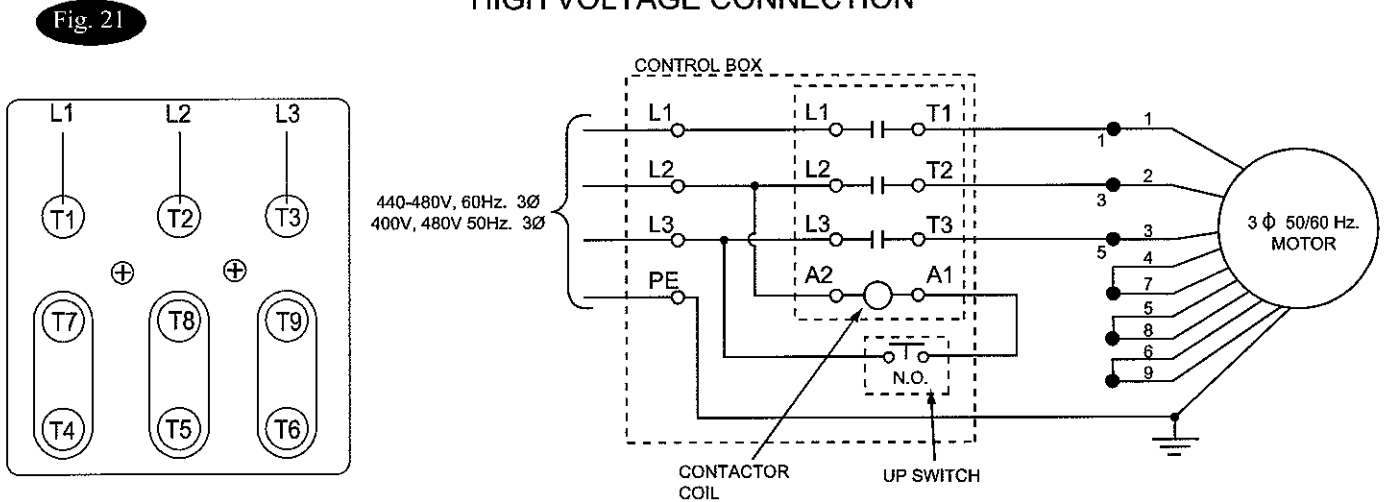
Fig. 21

HIGH VOLTAGE CONNECTION

L1 L2 L3

T1 T2 T3

T7 T8 T9

T4 T5 T6

440-480V, 60Hz. 3Ø
400V, 480V 50Hz. 3Ø

CONTROL BOX

L1
L2
L3
PE

L1 T1
L2 T2
L3 T3
A2 A1

N.O.

CONTACTOR COIL

UP SWITCH

1
1
2
3
3
5
4
7
5
8
6
9

3 $\phi$ 50/60 Hz. MOTOR